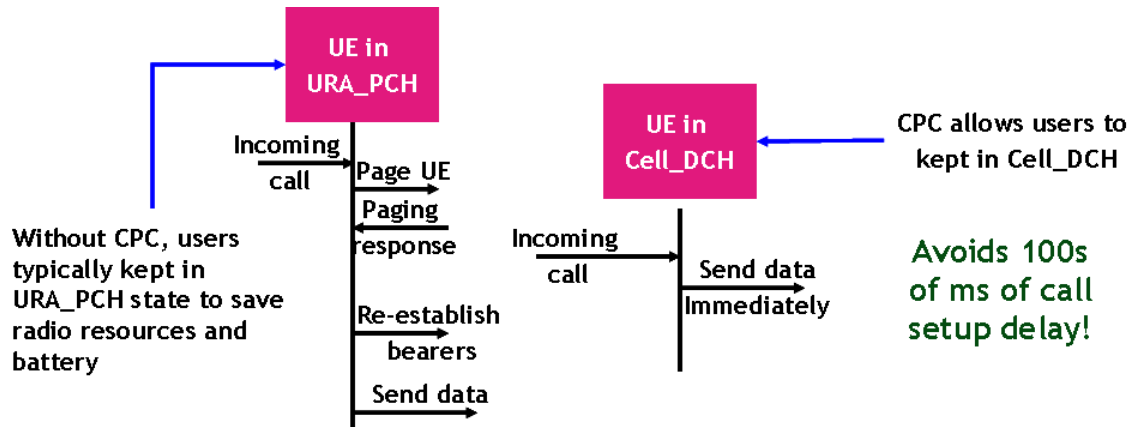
UE in URA_PCH

Incoming call

Page UE

Paging response

Re-establish bearers

Send data

Without CPC, users typically kept in URA_PCH state to save radio resources and battery

UE in Cell_DCH

CPC allows users to kept in Cell_DCH

Incoming call

Send data Immediately

Avoids 100s of ms of call setup delay!